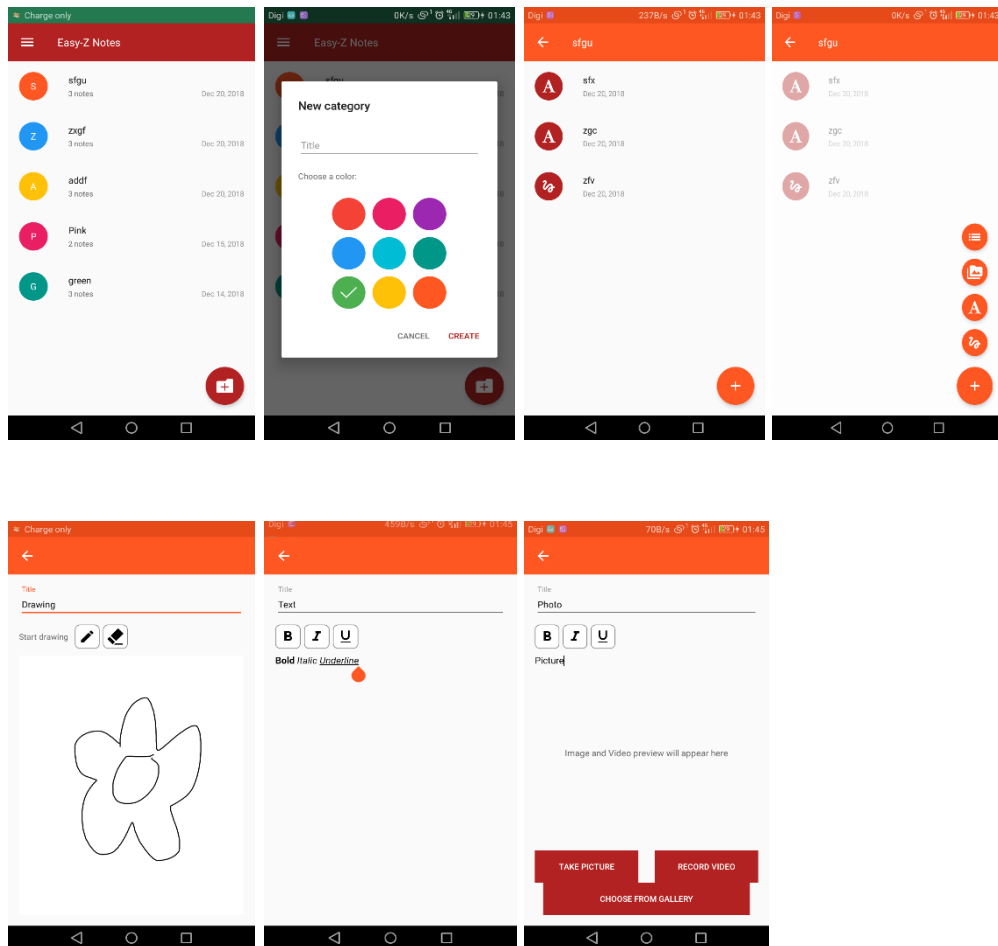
Charge only

Easy-Z Notes

S sfgu 3 notes Dec 20, 2018

Z zxgf 3 notes Dec 20, 2018

A addf 3 notes Dec 20, 2018

P Pink 2 notes Dec 15, 2018

G green 3 notes Dec 14, 2018

Digi 0K/s 01:43

Easy-Z Notes

New category

Title

Choose a color:

CANCEL CREATE

Digi 237B/s 01:43

sfgu

sfx Dec 20, 2018

zgc Dec 20, 2018

zfv Dec 20, 2018

Digi 0K/s 01:43

sfgu

sfx Dec 20, 2018

zgc Dec 20, 2018

zfv Dec 20, 2018

Charge only

Title

Drawing

Start drawing

Digi 459B/s 01:45

Title

Text

B I U

**Bold** *Italic* <u>Underline</u>

Digi 70B/s 01:45

Title

Photo

B I U

Picture

Image and Video preview will appear here

TAKE PICTURE RECORD VIDEO

CHOOSE FROM GALLERY